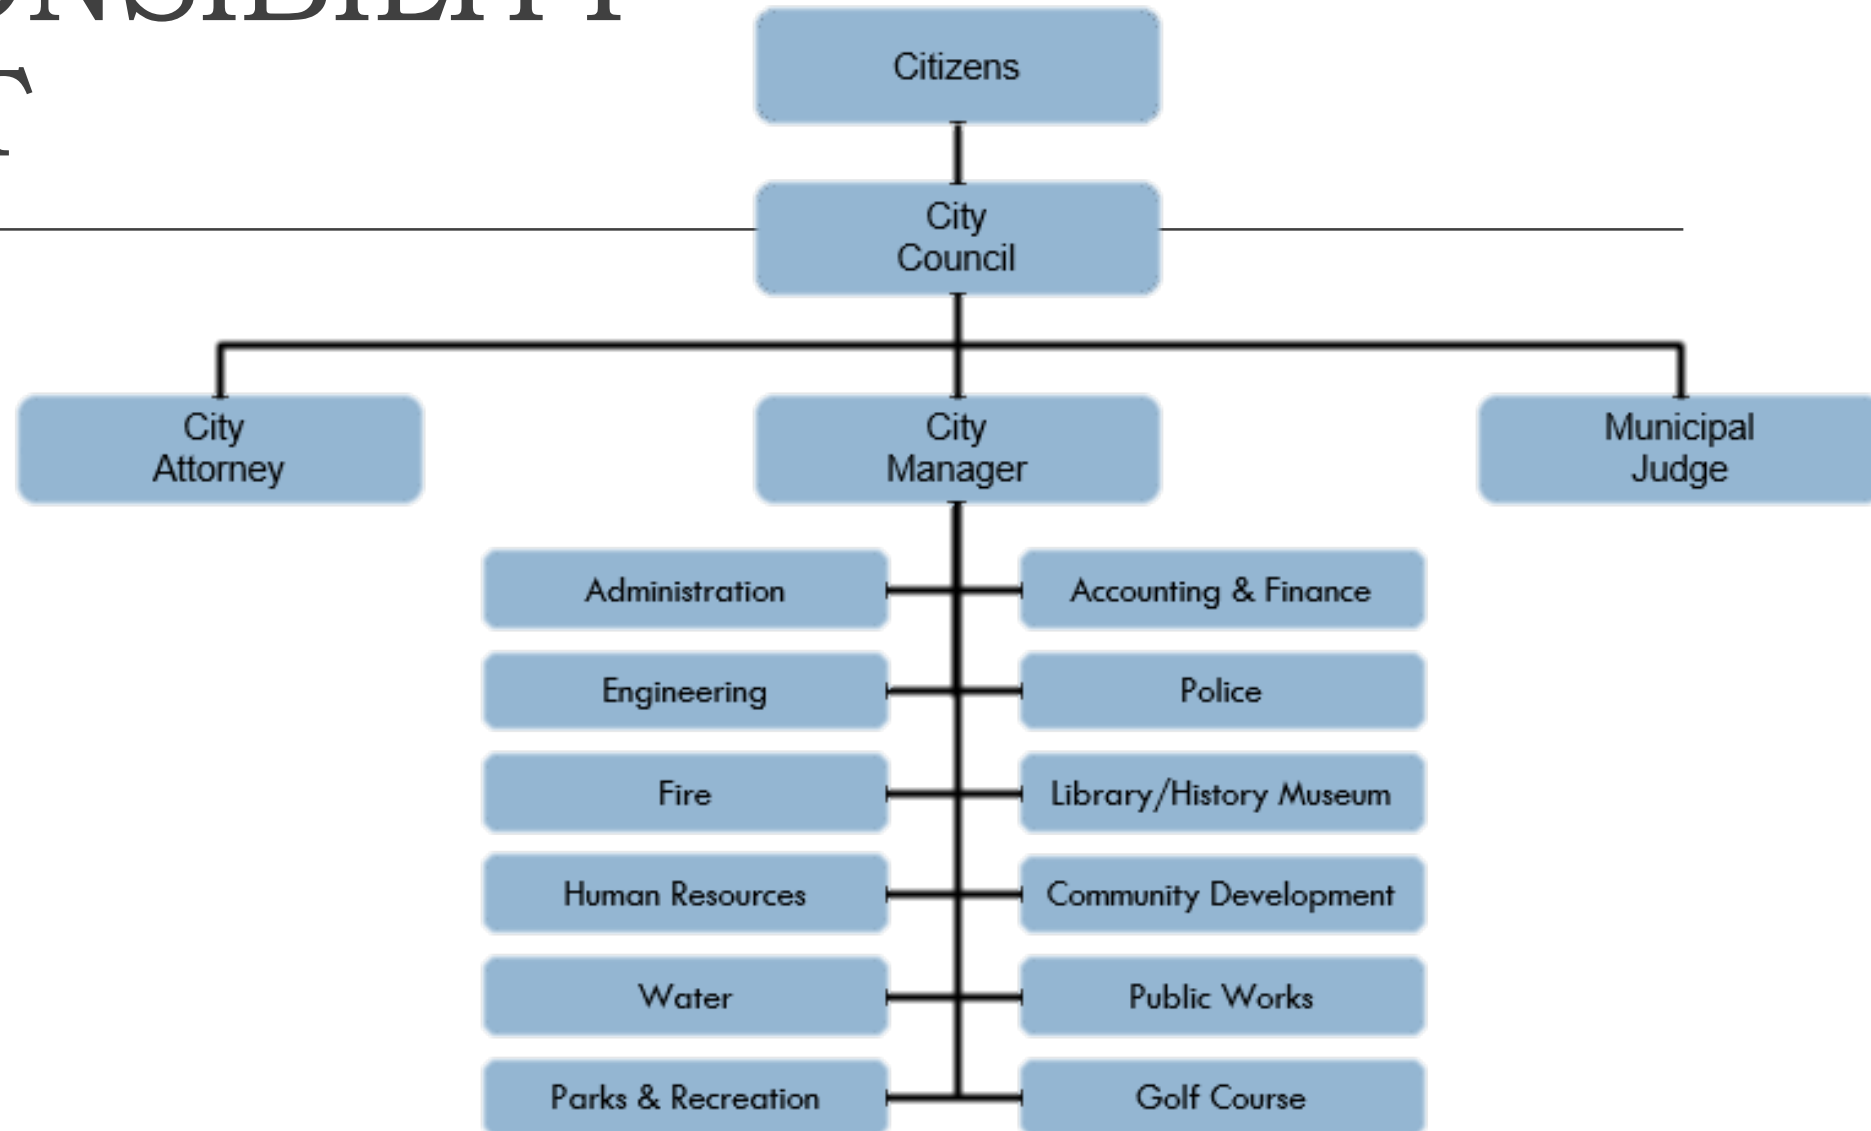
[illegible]

Citizens

City Council

City Attorney

City Manager

Municipal Judge

Administration

Accounting & Finance

Engineering

Police

Fire

Library/History Museum

Human Resources

Community Development

Water

Public Works

Parks & Recreation

Golf Course